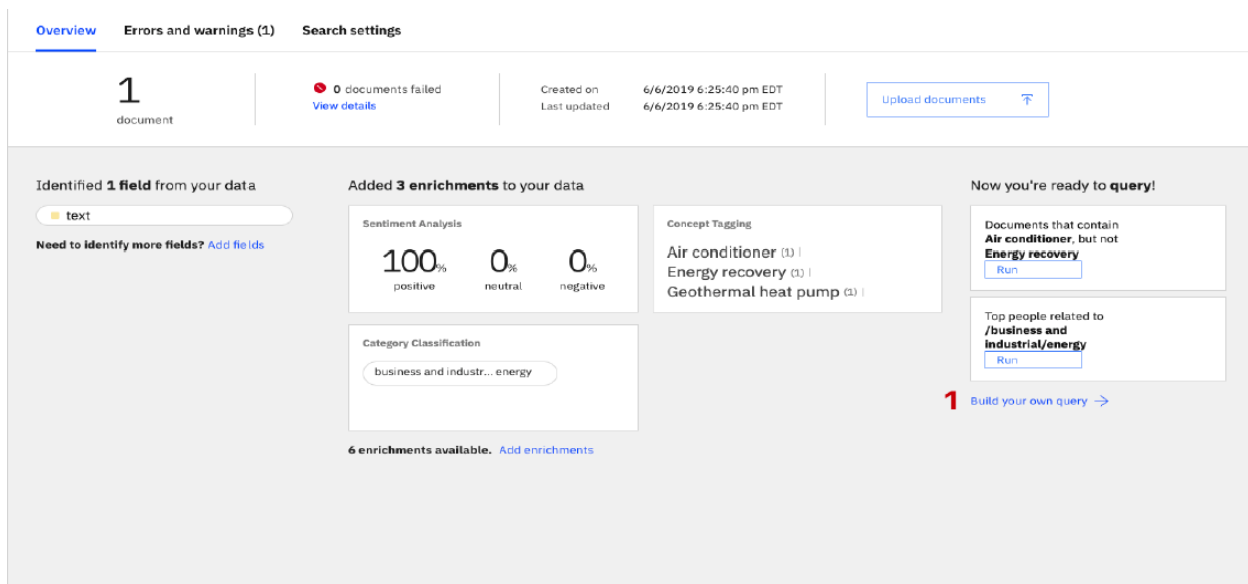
Overview Errors and warnings (1) Search settings

1
document

0 documents failed
View details

Created on 6/6/2019 6:25:40 pm EDT
Last updated 6/6/2019 6:25:40 pm EDT

Upload documents

Identified **1 field** from your data

text

**Need to identify more fields?** Add fields

Added **3 enrichments** to your data

Sentiment Analysis

100% positive
0% neutral
0% negative

Concept Tagging

Air conditioner (1)
Energy recovery (1)
Geothermal heat pump (1)

Category Classification

business and industr... energy

**6 enrichments available.** Add enrichments

Now you're ready to **query**!

Documents that contain **Air conditioner**, but not **Energy recovery**
Run

Top people related to **/business and industrial/energy**
Run

1 Build your own query →